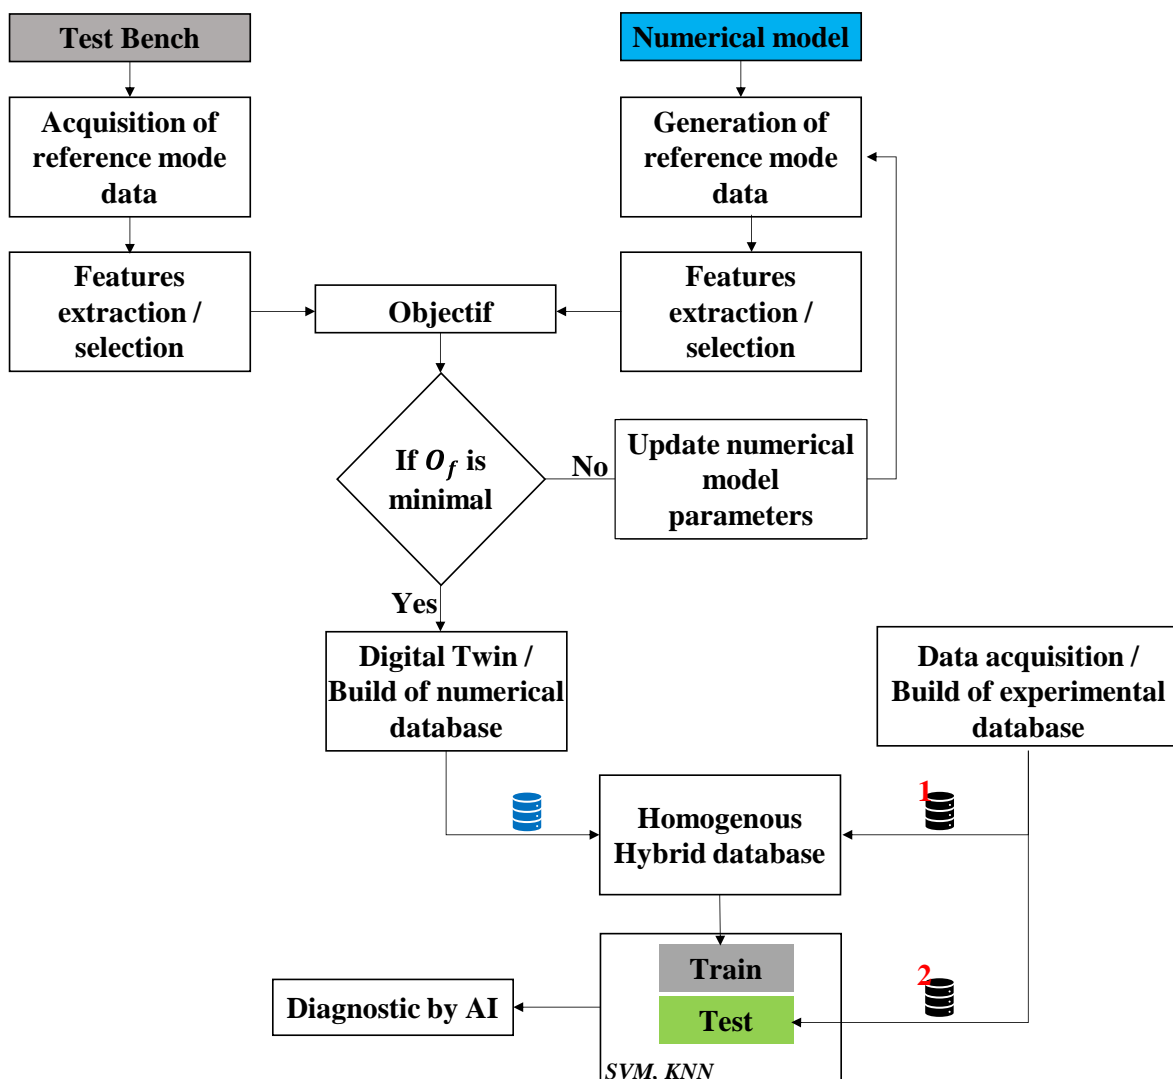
Test Bench

Numerical model

Acquisition of reference mode data

Generation of reference mode data

Features extraction / selection

Objectif

Features extraction / selection

If $O_f$ is minimal

No

Update numerical model parameters

Yes

Digital Twin / Build of numerical database

Data acquisition / Build of experimental database

1

Homogenous Hybrid database

2

Train

Test

Diagnostic by AI

SVM, KNN